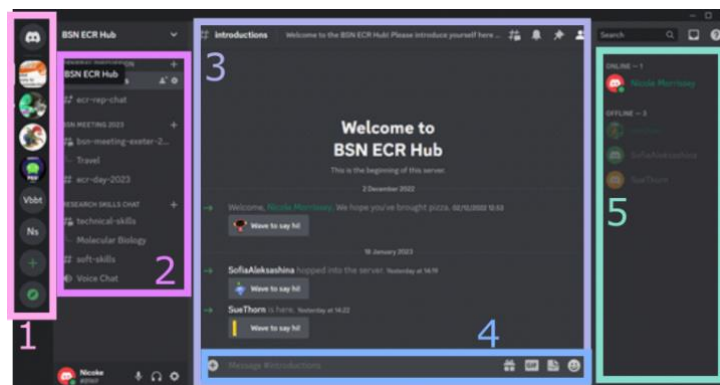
BSN ECR Hub

# introductions Welcome to the BSN ECR Hub! Please introduce yourself here ...

Search

Vbbt

Ns

BSN ECR Hub

# ecr-rep-chat

BSN MEETING 2023

# bsn-meeting-exeter-2...

Travel

# ecr-day-2023

RESEARCH SKILLS CHAT

# technical-skills

Molecular Biology

# soft-skills

Voice Chat

Nicole

1

2

3

Welcome to
BSN ECR Hub

This is the beginning of this server.

2 December 2022

Welcome, Nicole Morrissey. We hope you've brought pizza. 02/12/2022 12:53

Wave to say hi!

18 January 2023

SofiaAleksashina hopped into the server. Yesterday at 14:19

Wave to say hi!

SueThorn is here. Yesterday at 14:22

Wave to say hi!

4

Message #introductions

ONLINE — 1

Nicole Morrissey

OFFLINE — 3

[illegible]

SofiaAleksashina

SueThorn

5